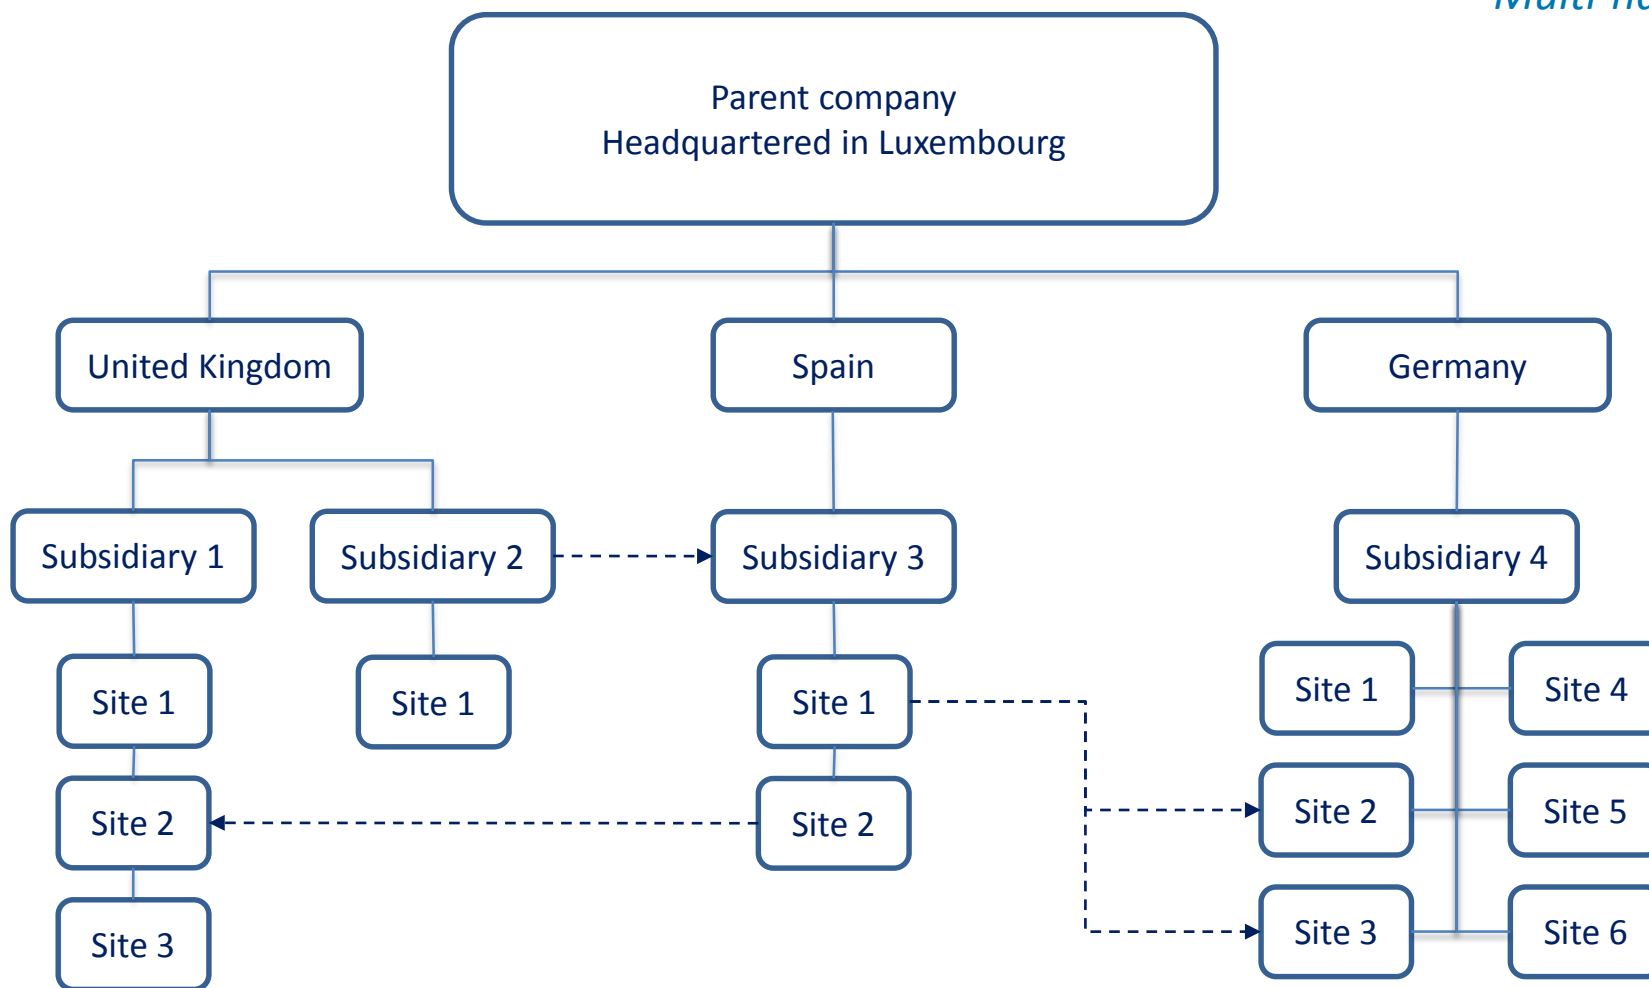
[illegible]

Parent company
Headquartered in Luxembourg

United Kingdom

Spain

Germany

Subsidiary 1

Subsidiary 2

Subsidiary 3

Subsidiary 4

Site 1

Site 1

Site 1

Site 1

Site 4

Site 2

Site 2

Site 2

Site 5

Site 3

Site 3

Site 6